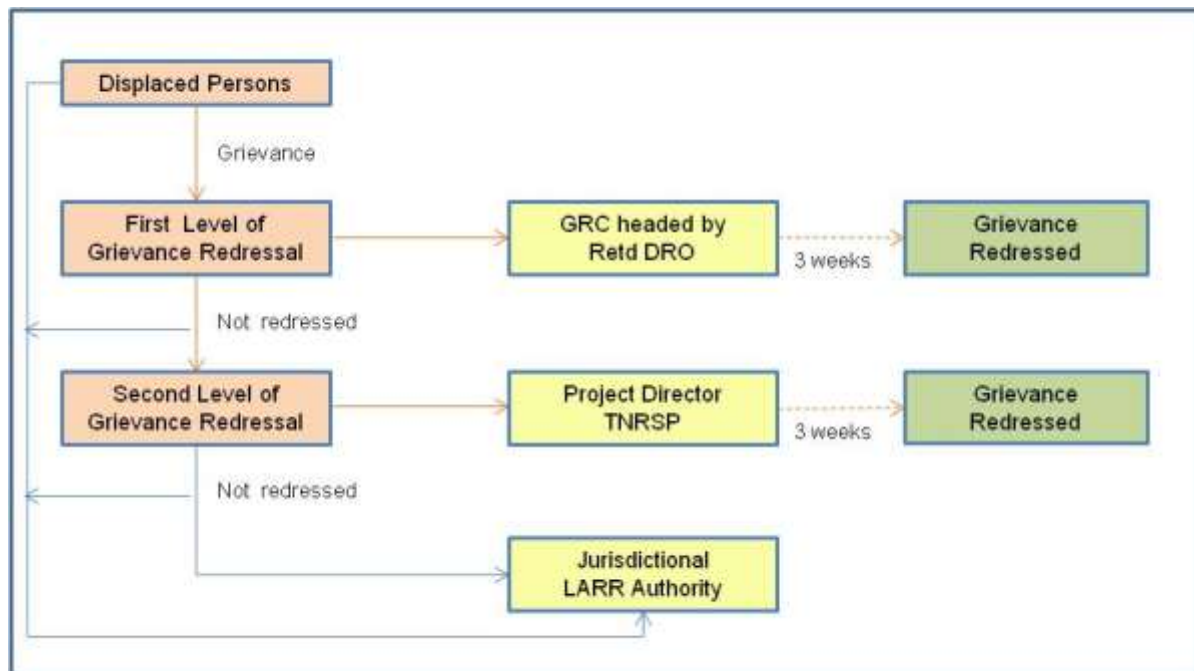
Displaced Persons

Grievance

First Level of Grievance Redressal

GRC headed by Retd DRO

3 weeks

Grievance Redressed

Not redressed

Second Level of Grievance Redressal

Project Director TNRSP

3 weeks

Grievance Redressed

Not redressed

Jurisdictional LARR Authority